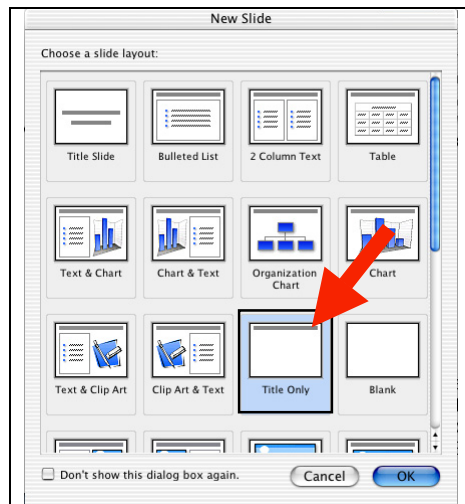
New Slide

Choose a slide layout:

Title Slide
Bulleted List
2 Column Text
Table
Text & Chart
Chart & Text
Organization Chart
Chart
Text & Clip Art
Clip Art & Text
Title Only
Blank

Don't show this dialog box again.
Cancel
OK